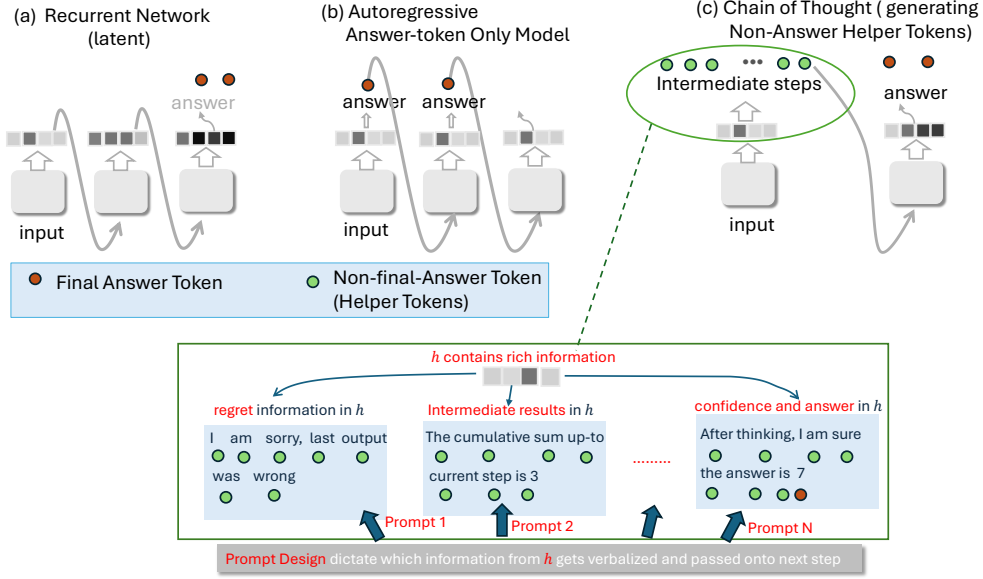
(a) Recurrent Network (latent)

(b) Autoregressive Answer-token Only Model

(c) Chain of Thought ( generating Non-Answer Helper Tokens)

answer

input

answer answer

input

Intermediate steps

answer

input

Final Answer Token

Non-final-Answer Token (Helper Tokens)

$h$ contains rich information

regret information in $h$

I am sorry, last output was wrong

Intermediate results in $h$

The cumulative sum up-to current step is 3

........

confidence and answer in $h$

After thinking, I am sure the answer is 7

Prompt 1

Prompt 2

Prompt N

Prompt Design dictate which information from $h$ gets verbalized and passed onto next step